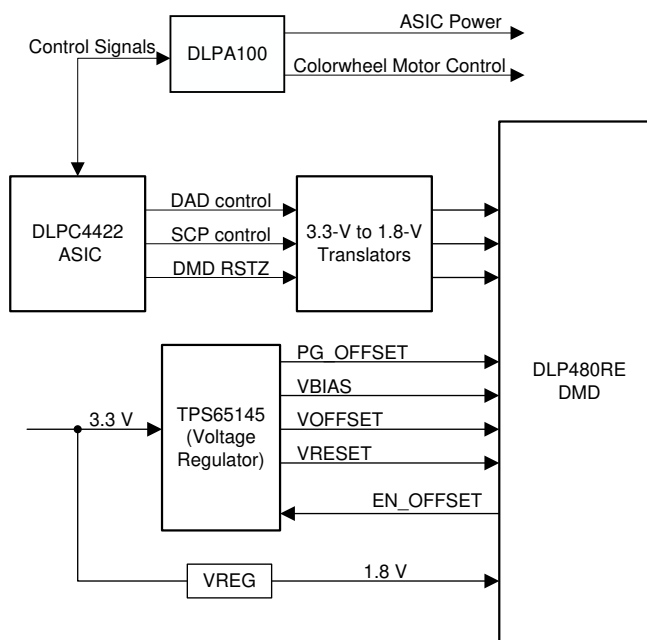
Control Signals

DLPA100

ASIC Power

Colorwheel Motor Control

DLPC4422 ASIC

DAD control

SCP control

DMD RSTZ

3.3-V to 1.8-V Translators

TPS65145 (Voltage Regulator)

3.3 V

PG_OFFSET

VBIAS

VOFFSET

VRESET

EN_OFFSET

VREG

1.8 V

DLP480RE DMD